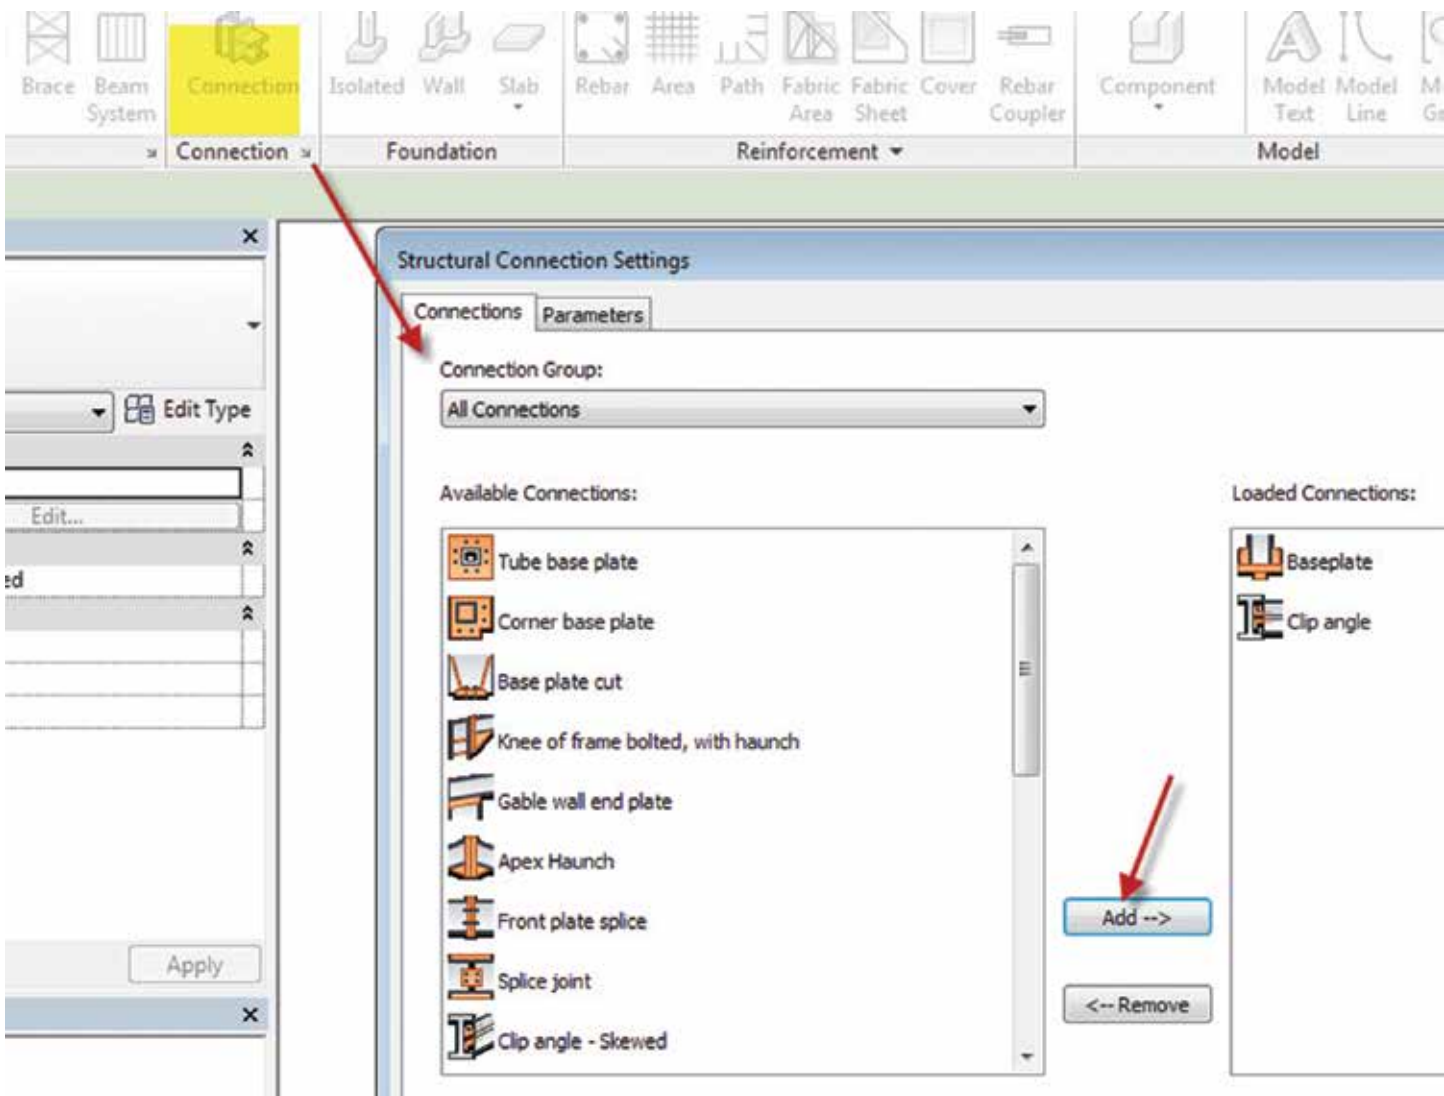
Brace Beam System Connection Isolated Wall Slab Rebar Area Path Fabric Area Fabric Sheet Cover Rebar Coupler Component Model Text Model Line M Gr

Connection Foundation Reinforcement Model

Edit Type

Edit...

ed

Apply

Structural Connection Settings

Connections Parameters

Connection Group:

All Connections

Available Connections:

Tube base plate
Corner base plate
Base plate cut
Knee of frame bolted, with haunch
Gable wall end plate
Apex Haunch
Front plate splice
Splice joint
Clip angle - Skewed

Add -->

<-- Remove

Loaded Connections:

Baseplate
Clip angle